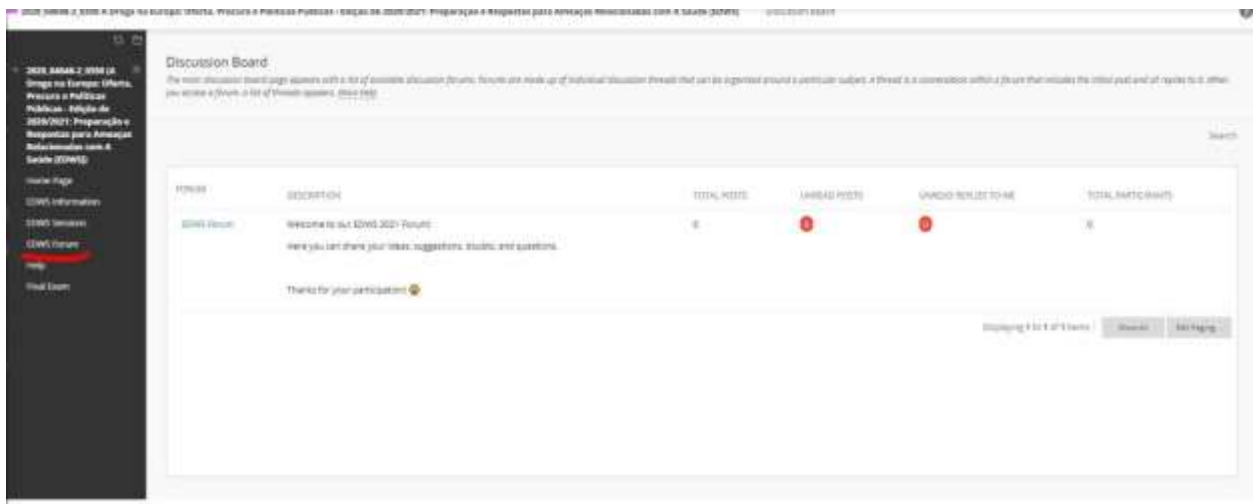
2020_BAMA-2_XXXX A Droga na Europa: Oferta, Procura e Políticas Públicas - Edição de 2020/2021: Preparação e Respostas para Ameaças Relacionadas com A Saúde (EDWS) Discussion Board

2020_BAMA-2_XXXX (A Droga na Europa: Oferta, Procura e Políticas Públicas - Edição de 2020/2021: Preparação e Respostas para Ameaças Relacionadas com A Saúde (EDWS))

Home Page
EDWS Information
EDWS Sessions
EDWS Forum
Help
Final Exam

Discussion Board

The main discussion board page appears with a list of available discussion forums. Forums are made up of individual discussion threads that can be organized around a particular subject. A thread is a conversation within a forum that includes the initial post and all replies to it. When you access a forum, a list of threads appears. More Help

Search

| FORUM | DESCRIPTION | TOTAL POSTS | UNREAD POSTS | UNREAD REPLIES TO ME | TOTAL PARTICIPANTS |
|---|---|---|---|---|---|
| EDWS Forum | Welcome to our EDWS 2021 Forum! Here you can share your ideas, suggestions, doubts, and questions. Thanks for your participation! | 0 | 0 | 0 | 0 |

Displaying 1 to 1 of 1 items | Show All | Edit Paging